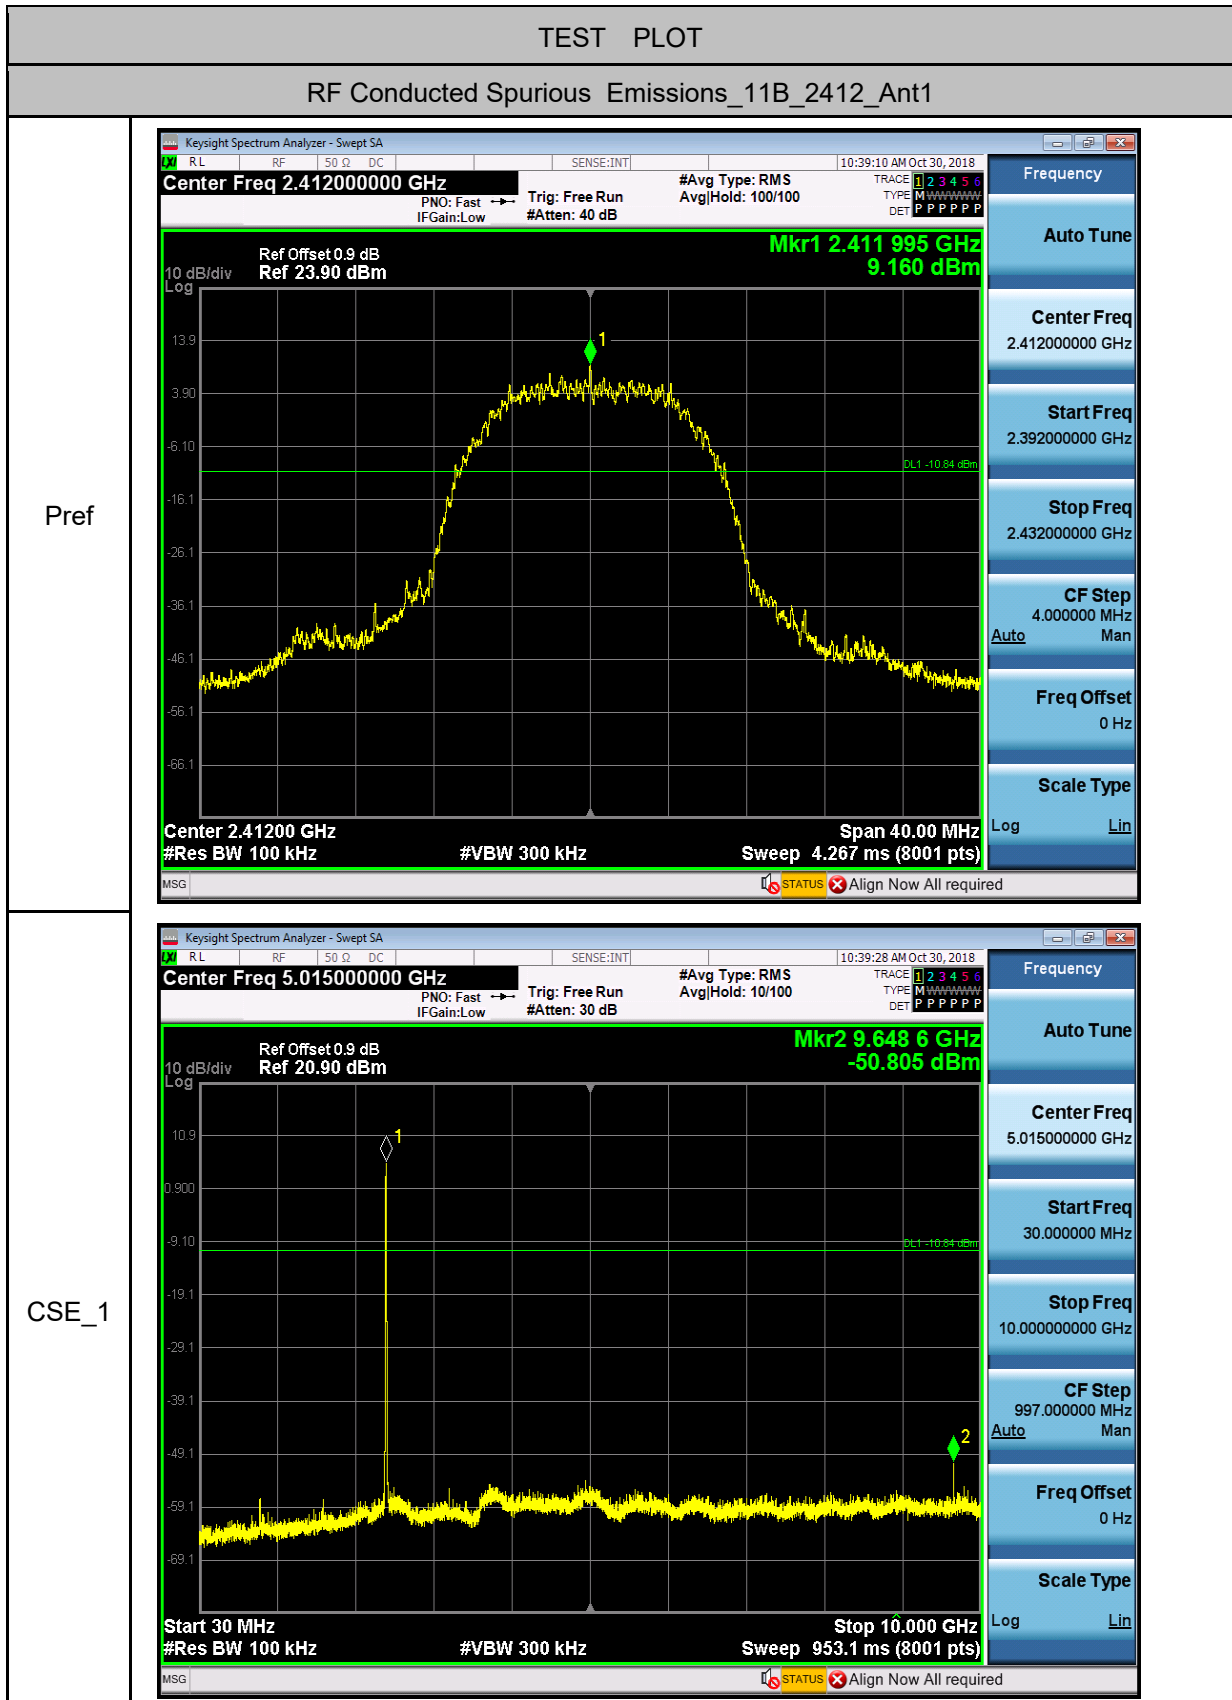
TEST PLOT

RF Conducted Spurious Emissions_11B_2412_Ant1

Pref

Keysight Spectrum Analyzer - Swept SA

RL RF 50 Ω DC SENSE:INT 10:39:10 AM Oct 30, 2018

Center Freq 2.412000000 GHz

PNO: Fast IFGain:Low

Trig: Free Run #Atten: 40 dB

#Avg Type: RMS Avg|Hold: 100/100

TRACE 1 2 3 4 5 6 TYPE M WWWWW DET P P P P P P

Frequency

Ref Offset 0.9 dB 10 dB/div Ref 23.90 dBm Log

Mkr1 2.411 995 GHz 9.160 dBm

13.9 3.90 -6.10 -16.1 -26.1 -36.1 -46.1 -56.1 -66.1

1

DL1 -10.84 dBm

Center 2.41200 GHz #Res BW 100 kHz #VBW 300 kHz Span 40.00 MHz Sweep 4.267 ms (8001 pts)

Auto Tune

Center Freq 2.412000000 GHz

Start Freq 2.392000000 GHz

Stop Freq 2.432000000 GHz

CF Step 4.000000 MHz Auto Man

Freq Offset 0 Hz

Scale Type Log Lin

MSG STATUS Align Now All required

CSE_1

Keysight Spectrum Analyzer - Swept SA

RL RF 50 Ω DC SENSE:INT 10:39:28 AM Oct 30, 2018

Center Freq 5.015000000 GHz

PNO: Fast IFGain:Low

Trig: Free Run #Atten: 30 dB

#Avg Type: RMS Avg|Hold: 10/100

TRACE 1 2 3 4 5 6 TYPE M WWWWW DET P P P P P P

Frequency

Ref Offset 0.9 dB 10 dB/div Ref 20.90 dBm Log

Mkr2 9.648 6 GHz -50.805 dBm

10.9 0.900 -9.10 -19.1 -29.1 -39.1 -49.1 -59.1 -69.1

1 2

DL1 -10.84 dBm

Start 30 MHz #Res BW 100 kHz #VBW 300 kHz Stop 10.000 GHz Sweep 953.1 ms (8001 pts)

Auto Tune

Center Freq 5.015000000 GHz

Start Freq 30.000000 MHz

Stop Freq 10.000000000 GHz

CF Step 997.000000 MHz Auto Man

Freq Offset 0 Hz

Scale Type Log Lin

MSG STATUS Align Now All required